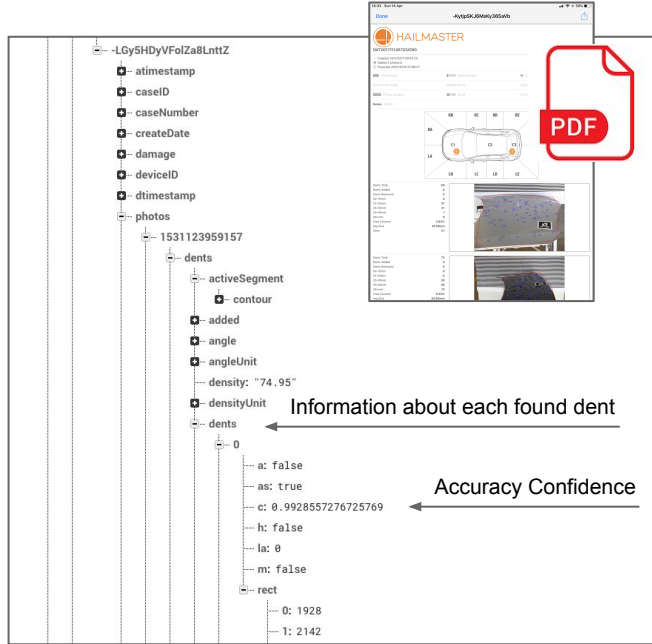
-LGy5HDyVFolZa8LnttZ

atimestamp

caseID

caseNumber

createDate

damage

deviceID

dtimestamp

photos

1531123959157

dents

activeSegment

contour

added

angle

angleUnit

density: "74.95"

densityUnit

dents

0

a: false

as: true

c: 0.9928557276725769

h: false

la: 0

m: false

rect

0: 1928

1: 2142

Information about each found dent

Accuracy Confidence

Done

-Kytp5KJ6MsKy36SwVb

HAILMASTER

PDF

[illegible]